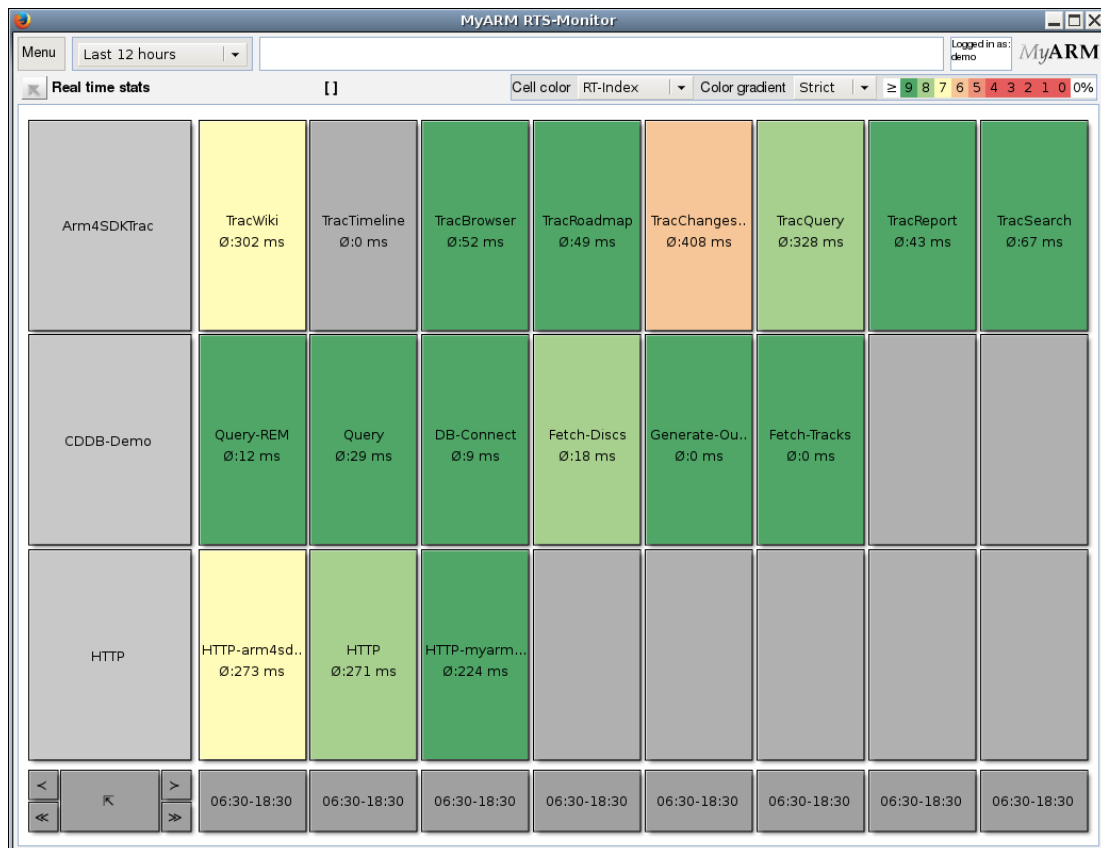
MyARM RTS-Monitor

Menu | Last 12 hours

Logged in as: demo | MyARM

Real time stats | [ ] | Cell color | RT-Index | Color gradient | Strict | ≥ 9 8 7 6 5 4 3 2 1 0 0%

| Arm4SDKTrac | TracWiki Ø:302 ms | TracTimeline Ø:0 ms | TracBrowser Ø:52 ms | TracRoadmap Ø:49 ms | TracChanges.. Ø:408 ms | TracQuery Ø:328 ms | TracReport Ø:43 ms | TracSearch Ø:67 ms |
|---|---|---|---|---|---|---|---|---|
| CDDB-Demo | Query-REM Ø:12 ms | Query Ø:29 ms | DB-Connect Ø:9 ms | Fetch-Discs Ø:18 ms | Generate-Ou.. Ø:0 ms | Fetch-Tracks Ø:0 ms | | |
| HTTP | HTTP-arm4sd.. Ø:273 ms | HTTP Ø:271 ms | HTTP-myarm... Ø:224 ms | | | | | |
| < ≪ ⇱ > ≫ | 06:30-18:30 | 06:30-18:30 | 06:30-18:30 | 06:30-18:30 | 06:30-18:30 | 06:30-18:30 | 06:30-18:30 | 06:30-18:30 |